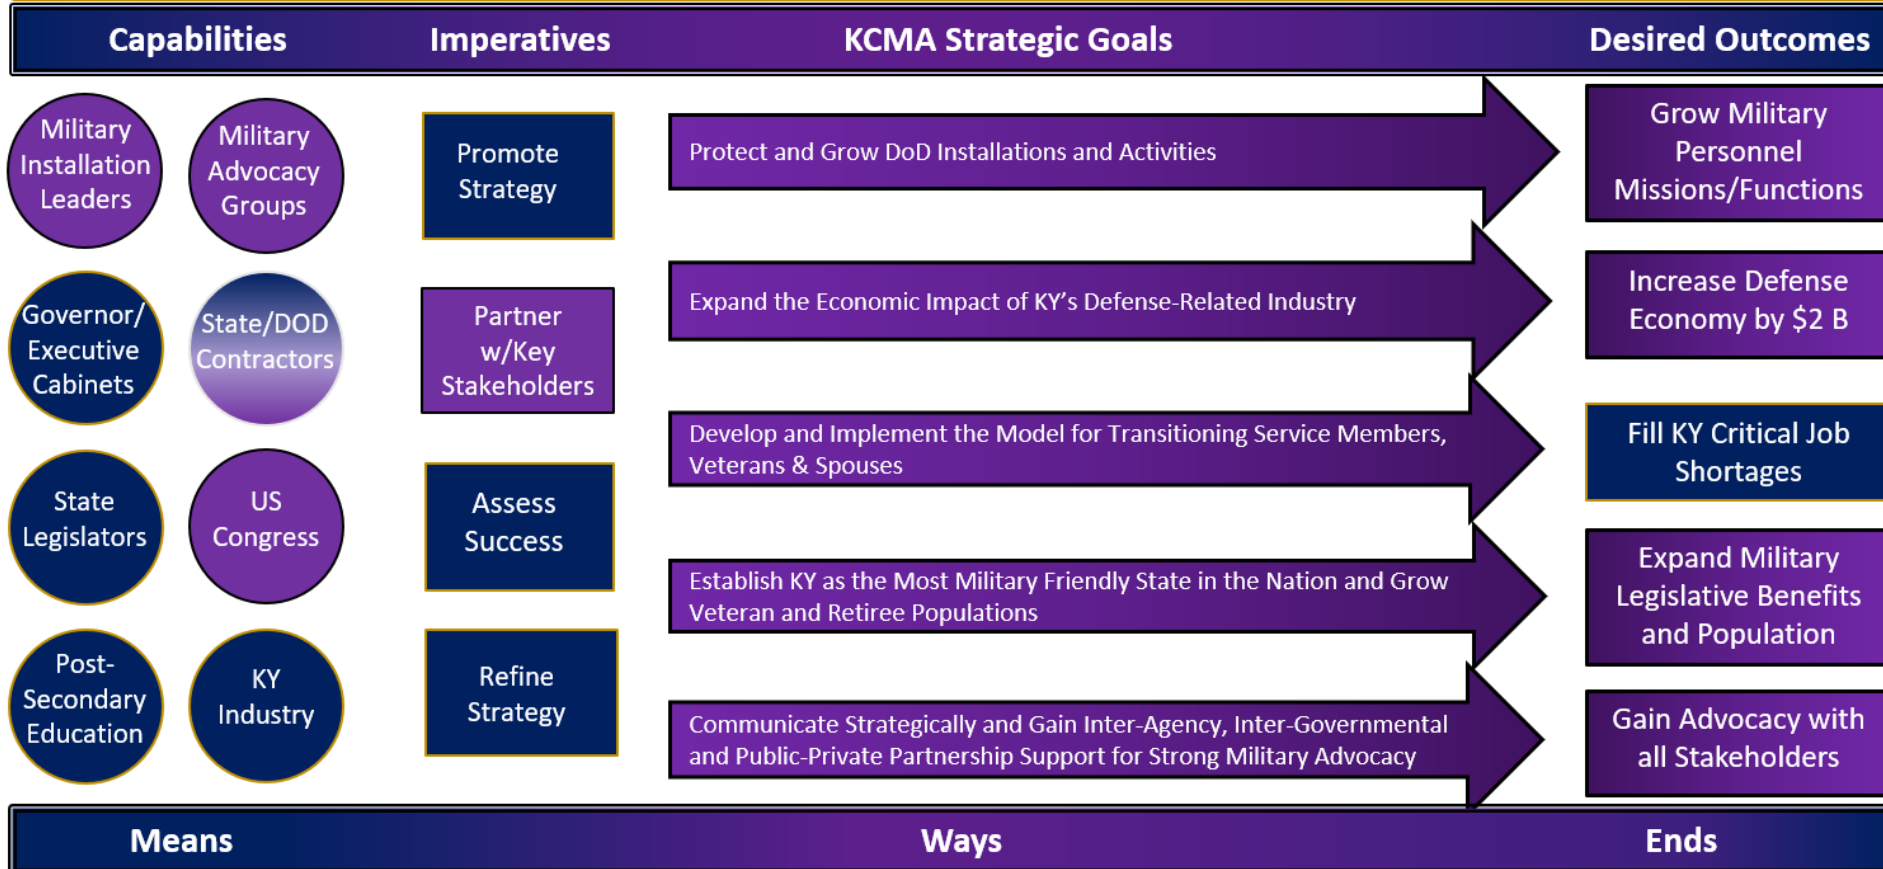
Capabilities

Imperatives

KCMA Strategic Goals

Desired Outcomes

Military Installation Leaders

Military Advocacy Groups

Governor/ Executive Cabinets

State/DOD Contractors

State Legislators

US Congress

Post-Secondary Education

KY Industry

Promote Strategy

Partner w/Key Stakeholders

Assess Success

Refine Strategy

Protect and Grow DoD Installations and Activities

Expand the Economic Impact of KY's Defense-Related Industry

Develop and Implement the Model for Transitioning Service Members, Veterans & Spouses

Establish KY as the Most Military Friendly State in the Nation and Grow Veteran and Retiree Populations

Communicate Strategically and Gain Inter-Agency, Inter-Governmental and Public-Private Partnership Support for Strong Military Advocacy

Grow Military Personnel Missions/Functions

Increase Defense Economy by $2 B

Fill KY Critical Job Shortages

Expand Military Legislative Benefits and Population

Gain Advocacy with all Stakeholders

Means

Ways

Ends